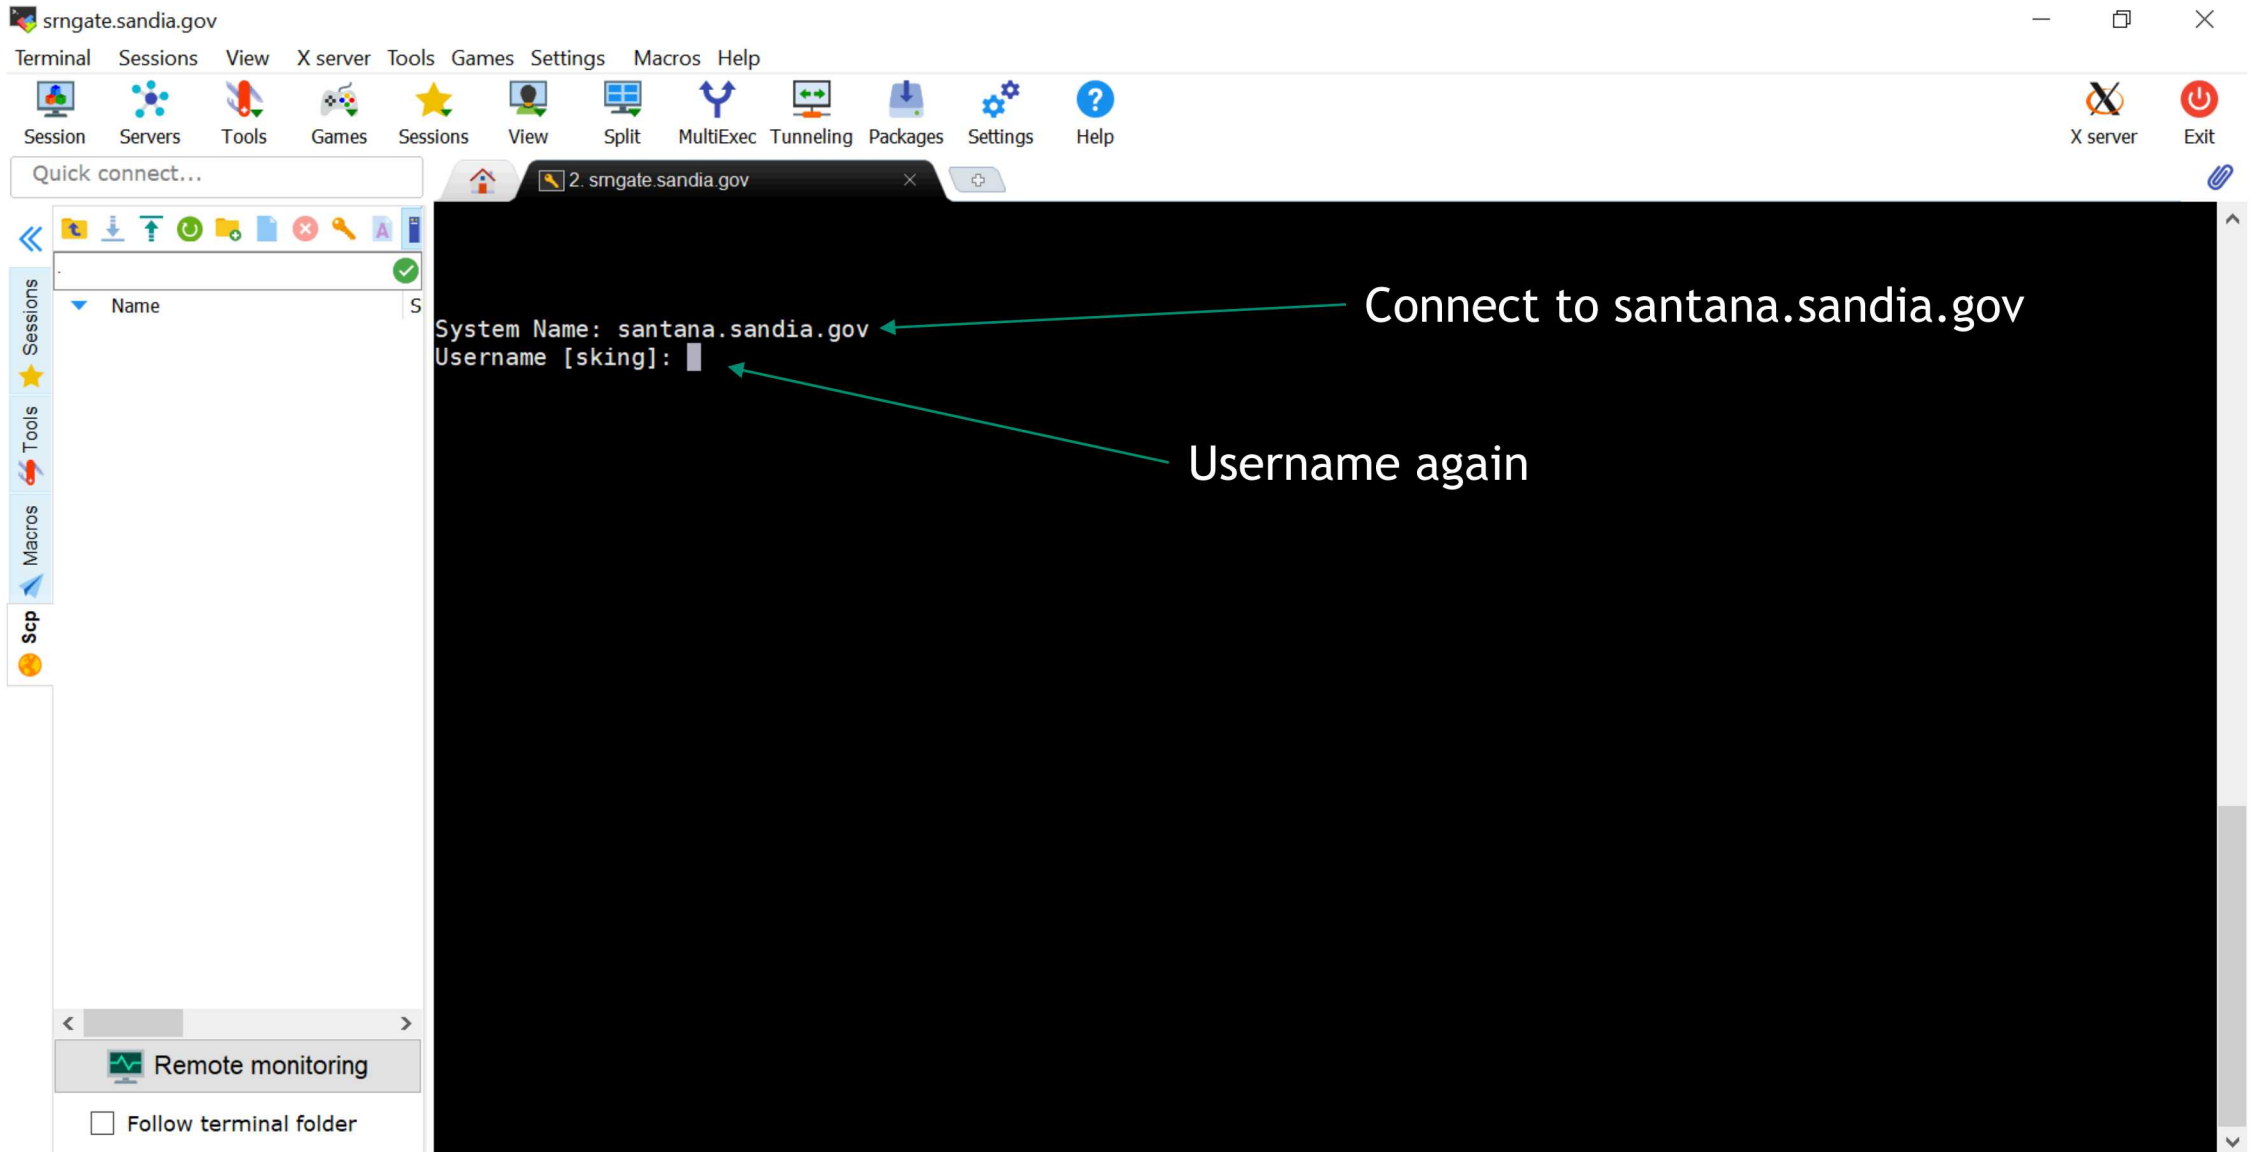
srngate.sandia.gov

Terminal Sessions View X server Tools Games Settings Macros Help

Session Servers Tools Games Sessions View Split MultiExec Tunneling Packages Settings Help X server Exit

Quick connect...

2. srngate.sandia.gov

Sessions Tools Macros Scp

Name S

System Name: santana.sandia.gov
Username [sking]:

Connect to santana.sandia.gov

Username again

Remote monitoring

Follow terminal folder